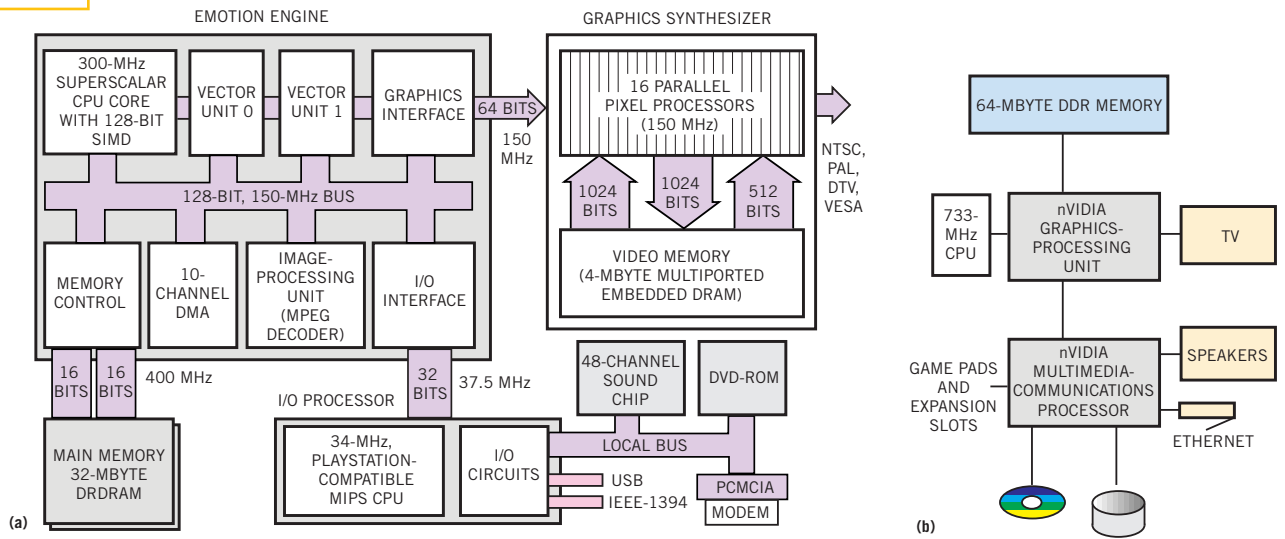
EMOTION ENGINE

300-MHz SUPERSCALAR CPU CORE WITH 128-BIT SIMD

VECTOR UNIT 0

VECTOR UNIT 1

GRAPHICS INTERFACE

64 BITS

150 MHz

128-BIT, 150-MHz BUS

MEMORY CONTROL

10-CHANNEL DMA

IMAGE-PROCESSING UNIT (MPEG DECODER)

I/O INTERFACE

16 BITS

16 BITS

400 MHz

32 BITS

37.5 MHz

MAIN MEMORY 32-MBYTE DRDRAM

(a)

GRAPHICS SYNTHESIZER

16 PARALLEL PIXEL PROCESSORS (150 MHz)

NTSC, PAL, DTV, VESA

1024 BITS

1024 BITS

512 BITS

VIDEO MEMORY (4-MBYTE MULTIPORTED EMBEDDED DRAM)

48-CHANNEL SOUND CHIP

DVD-ROM

I/O PROCESSOR

34-MHz, PLAYSTATION-COMPATIBLE MIPS CPU

I/O CIRCUITS

LOCAL BUS

USB

IEEE-1394

PCMCIA

MODEM

64-MBYTE DDR MEMORY

733-MHz CPU

nVIDIA GRAPHICS-PROCESSING UNIT

TV

nVIDIA MULTIMEDIA-COMMUNICATIONS PROCESSOR

SPEAKERS

GAME PADS AND EXPANSION SLOTS

ETHERNET

(b)